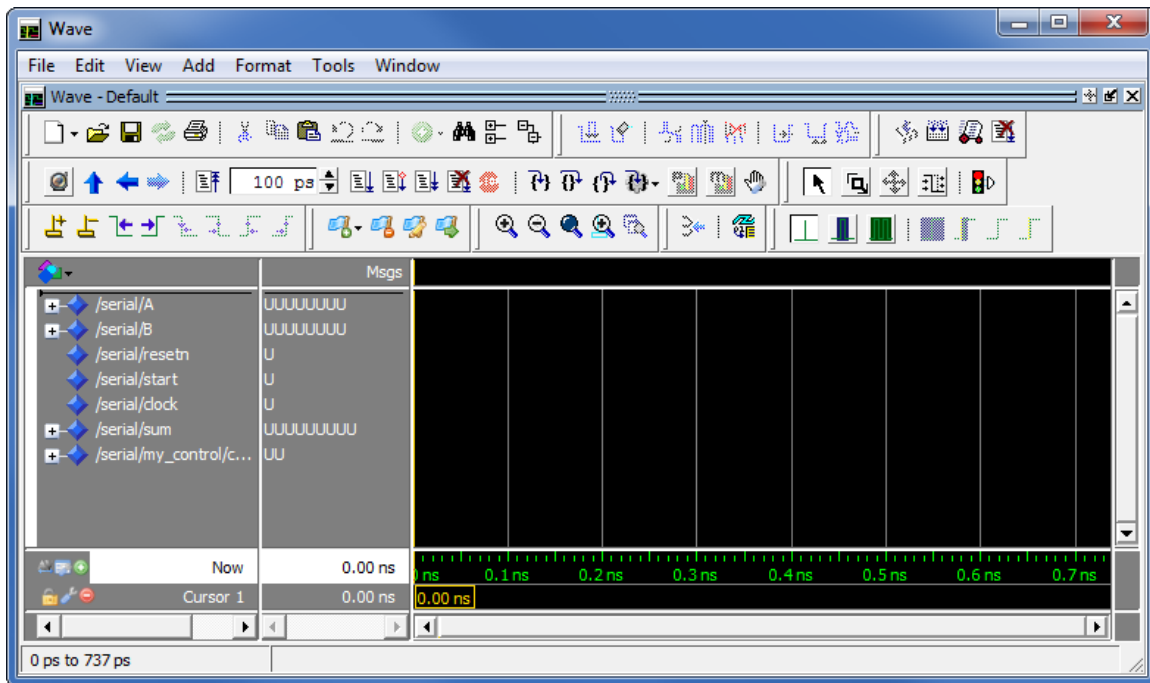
Wave

File Edit View Add Format Tools Window

Wave - Default

100 ps

Msgs

/serial/A UUUUUUUU
/serial/B UUUUUUUU
/serial/resetn U
/serial/start U
/serial/clock U
/serial/sum UUUUUUUUU
/serial/my_control/c... UU

Now 0.00 ns
Cursor 1 0.00 ns

ns 0.1 ns 0.2 ns 0.3 ns 0.4 ns 0.5 ns 0.6 ns 0.7 ns

0.00 ns

0 ps to 737 ps